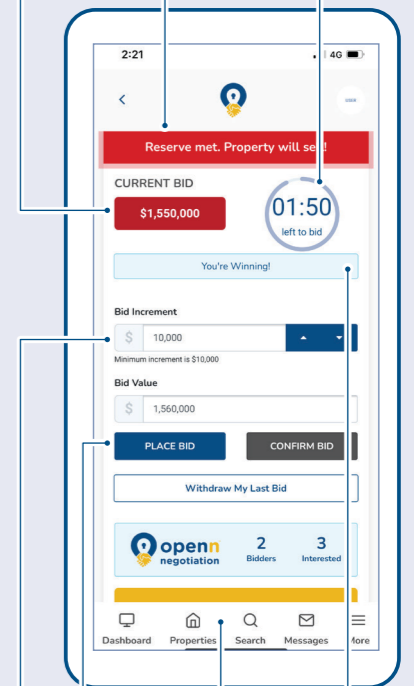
2:21

4G

Reserve met. Property will sell!

CURRENT BID

$1,550,000

01:50

left to bid

You're Winning!

Bid Increment

$ 10,000

Minimum increment is $10,000

Bid Value

$ 1,560,000

PLACE BID

CONFIRM BID

Withdraw My Last Bid

openn negotiation

2 Bidders

3 Interested

Dashboard

Properties

Search

Messages

More